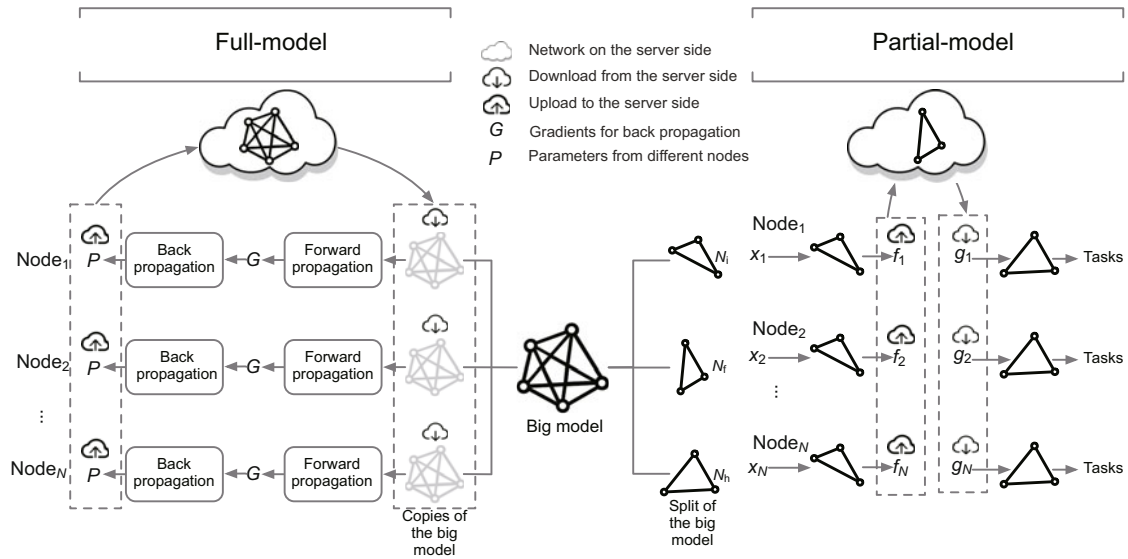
Full-model

Network on the server side
Download from the server side
Upload to the server side
$G$ Gradients for back propagation
$P$ Parameters from different nodes

Partial-model

$\text{Node}_1$ $P$ Back propagation $G$ Forward propagation

$\text{Node}_2$ $P$ Back propagation $G$ Forward propagation

⋮

$\text{Node}_N$ $P$ Back propagation $G$ Forward propagation

Copies of the big model

Big model

$N_i$

$N_f$

$N_h$

Split of the big model

$\text{Node}_1$ $x_1$ $f_1$ $g_1$ Tasks

$\text{Node}_2$ $x_2$ $f_2$ $g_2$ Tasks

⋮

$\text{Node}_N$ $x_N$ $f_N$ $g_N$ Tasks